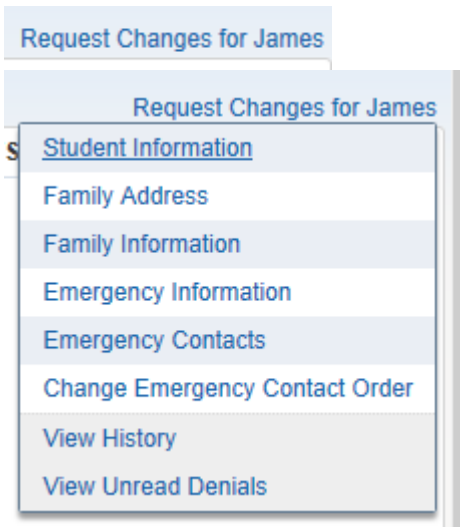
Request Changes for James

Request Changes for James

S

Student Information
Family Address
Family Information
Emergency Information
Emergency Contacts
Change Emergency Contact Order
View History
View Unread Denials